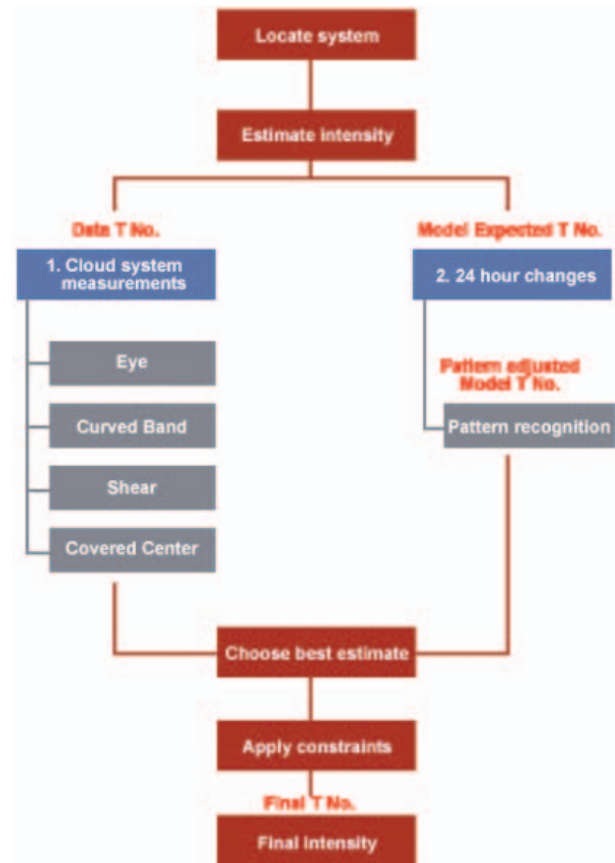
Locate system

Estimate intensity

Data T No.

Model Expected T No.

1. Cloud system measurements

2. 24 hour changes

Eye

Curved Band

Shear

Covered Center

Pattern adjusted Model T No.

Pattern recognition

Choose best estimate

Apply constraints

Final T No.

Final intensity